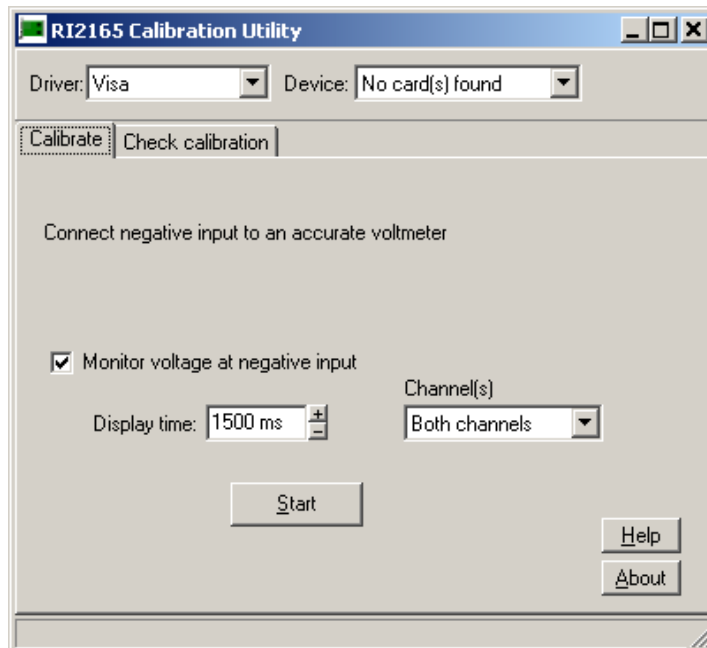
RI2165 Calibration Utility

Driver: Visa

Device: No card(s) found

Calibrate

Check calibration

Connect negative input to an accurate voltmeter

Monitor voltage at negative input

Channel(s)

Display time: 1500 ms

Both channels

Start

Help

About